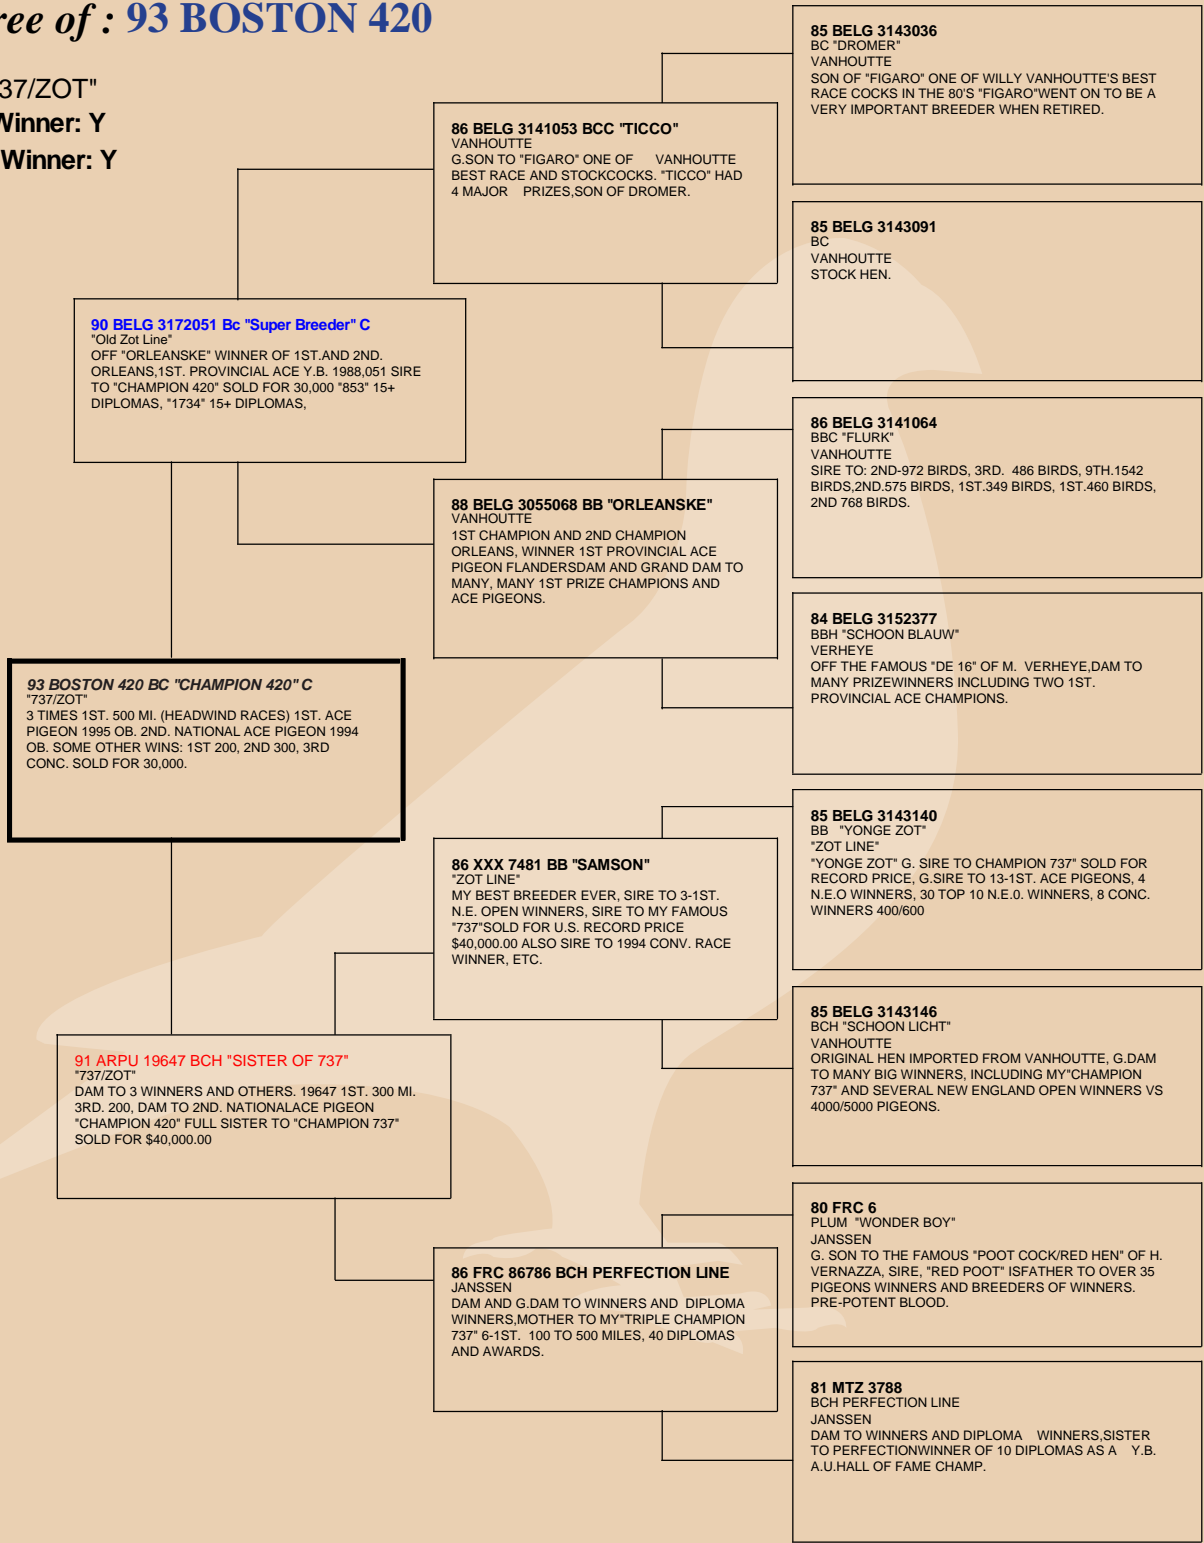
ree of : 93 BOSTON 420

37/ZOT"
Vinner: Y
Winner: Y

85 BELG 3143036
BC "DROMER"
VANHOUTTE
SON OF "FIGARO" ONE OF WILLY VANHOUTTE'S BEST RACE COCKS IN THE 80'S "FIGARO"WENT ON TO BE A VERY IMPORTANT BREEDER WHEN RETIRED.

86 BELG 3141053 BCC "TICCO"
VANHOUTTE
G.SON TO "FIGARO" ONE OF VANHOUTTE BEST RACE AND STOCKCOCKS. "TICCO" HAD 4 MAJOR PRIZES,SON OF DROMER.

85 BELG 3143091
BC
VANHOUTTE
STOCK HEN.

90 BELG 3172051 Bc "Super Breeder" C
"Old Zot Line"
OFF "ORLEANSKE" WINNER OF 1ST.AND 2ND. ORLEANS,1ST. PROVINCIAL ACE Y.B. 1988,051 SIRE TO "CHAMPION 420" SOLD FOR 30,000 "853" 15+ DIPLOMAS, "1734" 15+ DIPLOMAS,

86 BELG 3141064
BBC "FLURK"
VANHOUTTE
SIRE TO: 2ND-972 BIRDS, 3RD. 486 BIRDS, 9TH.1542 BIRDS,2ND.575 BIRDS, 1ST.349 BIRDS, 1ST.460 BIRDS, 2ND 768 BIRDS.

88 BELG 3055068 BB "ORLEANSKE"
VANHOUTTE
1ST CHAMPION AND 2ND CHAMPION ORLEANS, WINNER 1ST PROVINCIAL ACE PIGEON FLANDERSDAM AND GRAND DAM TO MANY, MANY 1ST PRIZE CHAMPIONS AND ACE PIGEONS.

84 BELG 3152377
BBH "SCHOON BLAUW"
VERHEYE
OFF THE FAMOUS "DE 16" OF M. VERHEYE,DAM TO MANY PRIZEWINNERS INCLUDING TWO 1ST. PROVINCIAL ACE CHAMPIONS.

93 BOSTON 420 BC "CHAMPION 420" C
"737/ZOT"
3 TIMES 1ST. 500 MI. (HEADWIND RACES) 1ST. ACE PIGEON 1995 OB. 2ND. NATIONAL ACE PIGEON 1994 OB. SOME OTHER WINS: 1ST 200, 2ND 300, 3RD CONC. SOLD FOR 30,000.

85 BELG 3143140
BB "YONGE ZOT"
"ZOT LINE"
"YONGE ZOT" G. SIRE TO CHAMPION 737" SOLD FOR RECORD PRICE, G.SIRE TO 13-1ST. ACE PIGEONS, 4 N.E.O WINNERS, 30 TOP 10 N.E.0. WINNERS, 8 CONC. WINNERS 400/600

86 XXX 7481 BB "SAMSON"
"ZOT LINE"
MY BEST BREEDER EVER, SIRE TO 3-1ST. N.E. OPEN WINNERS, SIRE TO MY FAMOUS "737"SOLD FOR U.S. RECORD PRICE $40,000.00 ALSO SIRE TO 1994 CONV. RACE WINNER, ETC.

85 BELG 3143146
BCH "SCHOON LICHT"
VANHOUTTE
ORIGINAL HEN IMPORTED FROM VANHOUTTE, G.DAM TO MANY BIG WINNERS, INCLUDING MY"CHAMPION 737" AND SEVERAL NEW ENGLAND OPEN WINNERS VS 4000/5000 PIGEONS.

91 ARPU 19647 BCH "SISTER OF 737"
"737/ZOT"
DAM TO 3 WINNERS AND OTHERS. 19647 1ST. 300 MI. 3RD. 200, DAM TO 2ND. NATIONALACE PIGEON "CHAMPION 420" FULL SISTER TO "CHAMPION 737" SOLD FOR $40,000.00

80 FRC 6
PLUM "WONDER BOY"
JANSSEN
G. SON TO THE FAMOUS "POOT COCK/RED HEN" OF H. VERNAZZA, SIRE, "RED POOT" ISFATHER TO OVER 35 PIGEONS WINNERS AND BREEDERS OF WINNERS. PRE-POTENT BLOOD.

86 FRC 86786 BCH PERFECTION LINE
JANSSEN
DAM AND G.DAM TO WINNERS AND DIPLOMA WINNERS,MOTHER TO MY"TRIPLE CHAMPION 737" 6-1ST. 100 TO 500 MILES, 40 DIPLOMAS AND AWARDS.

81 MTZ 3788
BCH PERFECTION LINE
JANSSEN
DAM TO WINNERS AND DIPLOMA WINNERS,SISTER TO PERFECTIONWINNER OF 10 DIPLOMAS AS A Y.B. A.U.HALL OF FAME CHAMP.